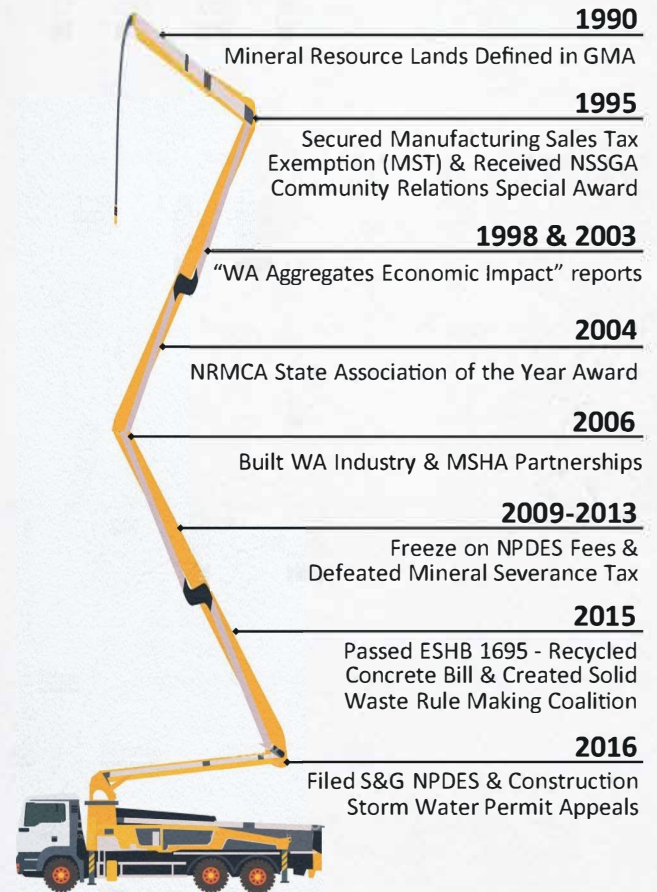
1990
Mineral Resource Lands Defined in GMA

1995
Secured Manufacturing Sales Tax Exemption (MST) & Received NSSGA Community Relations Special Award

1998 & 2003
"WA Aggregates Economic Impact" reports

2004
NRMCA State Association of the Year Award

2006
Built WA Industry & MSHA Partnerships

2009-2013
Freeze on NPDES Fees & Defeated Mineral Severance Tax

2015
Passed ESHB 1695 - Recycled Concrete Bill & Created Solid Waste Rule Making Coalition

2016
Filed S&G NPDES & Construction Storm Water Permit Appeals